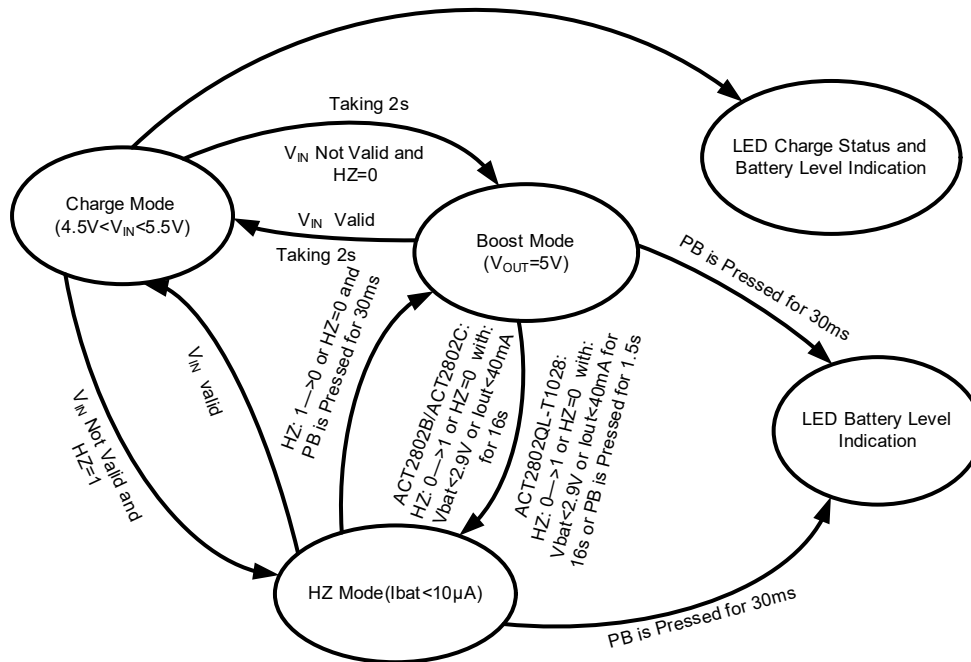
Taking 2s

$V_{IN}$ Not Valid and HZ=0

LED Charge Status and Battery Level Indication

Charge Mode (4.5V<$V_{IN}$<5.5V)

$V_{IN}$ Valid

Taking 2s

Boost Mode ($V_{OUT}$=5V)

PB is Pressed for 30ms

$V_{IN}$ valid

HZ: 1—>0 or HZ=0 and PB is Pressed for 30ms

ACT2802B/ACT2802C: HZ: 0—>1 or HZ=0 with: Vbat<2.9V or Iout<40mA for 16s

ACT2802QL-T1028: HZ: 0—>1 or HZ=0 with: Vbat<2.9V or Iout<40mA for 16s or PB is Pressed for 1.5s

LED Battery Level Indication

$V_{IN}$ Not Valid and HZ=1

HZ Mode(Ibat<10µA)

PB is Pressed for 30ms